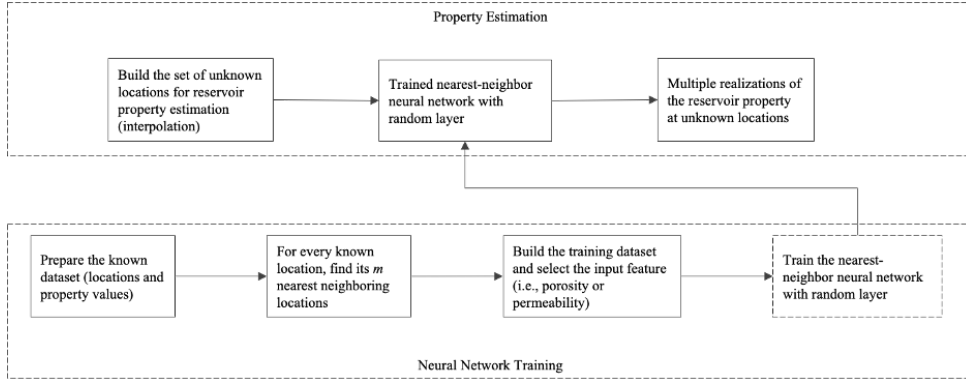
Property Estimation

Build the set of unknown locations for reservoir property estimation (interpolation)

Trained nearest-neighbor neural network with random layer

Multiple realizations of the reservoir property at unknown locations

Prepare the known dataset (locations and property values)

For every known location, find its *m* nearest neighboring locations

Build the training dataset and select the input feature (i.e., porosity or permeability)

Train the nearest-neighbor neural network with random layer

Neural Network Training